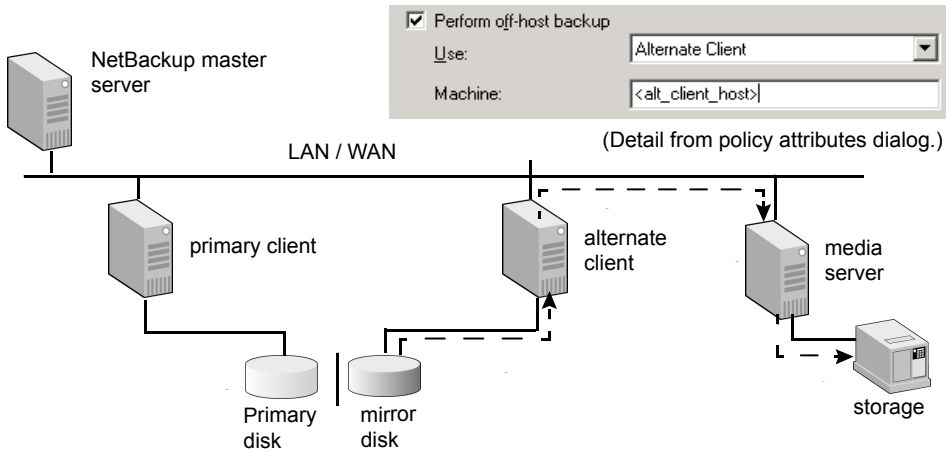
Perform off-host backup

Use: Alternate Client

Machine: <alt_client_host>

(Detail from policy attributes dialog.)

NetBackup master server

LAN / WAN

primary client

alternate client

media server

Primary disk

mirror disk

storage